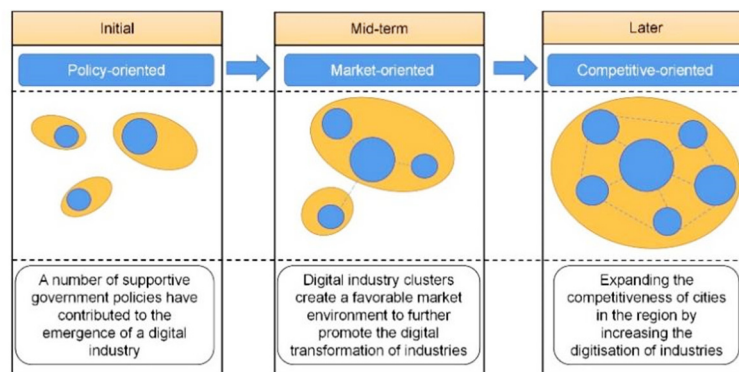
Initial

Policy-oriented

A number of supportive government policies have contributed to the emergence of a digital industry

Mid-term

Market-oriented

Digital industry clusters create a favorable market environment to further promote the digital transformation of industries

Later

Competitive-oriented

Expanding the competitiveness of cities in the region by increasing the digitisation of industries